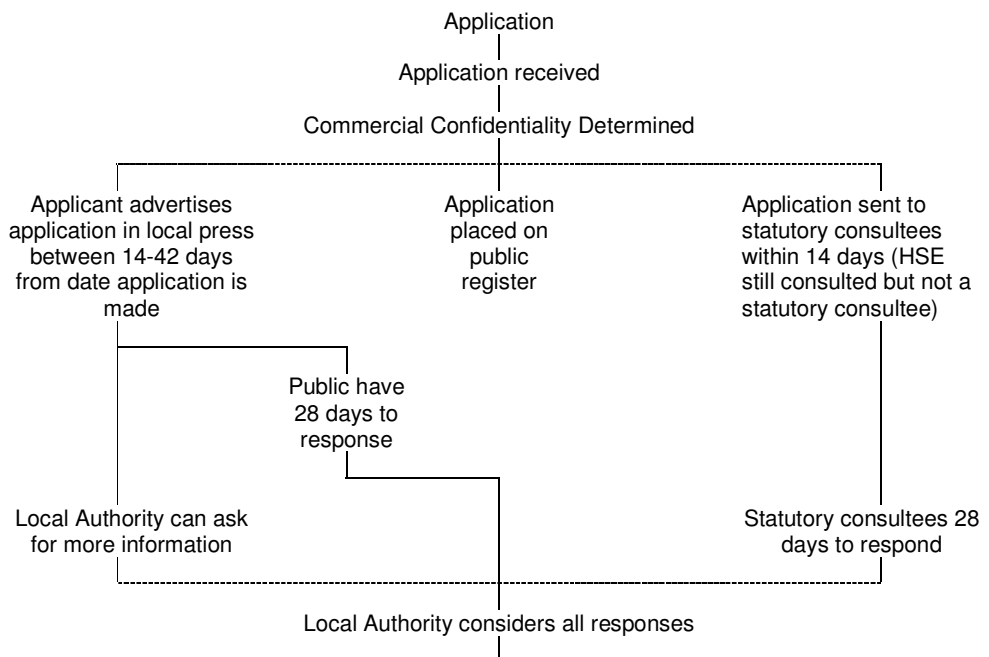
Application

Application received

Commercial Confidentiality Determined

Applicant advertises application in local press between 14-42 days from date application is made

Application placed on public register

Application sent to statutory consultees within 14 days (HSE still consulted but not a statutory consultee)

Public have 28 days to response

Local Authority can ask for more information

Statutory consultees 28 days to respond

Local Authority considers all responses